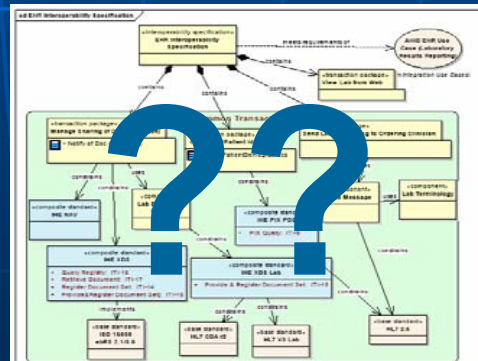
ud EHR Interoperability Specification

«interoperability specification»
EHR Interoperability Specification

meets requirement of

AHIC EHR Use Case (Laboratory Results Reporting)

contains

«transaction package»
View Lab from Web

Integration Use Cases

contains

contains

contains

Common Transac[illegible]

«transaction package»
Manage Sharing of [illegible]

Notify of Doc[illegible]

«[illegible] package»
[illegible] Patient I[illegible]

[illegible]Patient Demographics

Send L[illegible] to Ordering Clinician

uses

contains

contains

«composite standard»
IHE NAV

«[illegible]»
Lab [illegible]

«composite standard»
IHE PIX PDQ

PIX Query (IT-9)

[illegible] Message

uses

«component»
Lab Terminology

«composite standard»
IHE XDS

Query Registry (IT-18)
Retrieve Document (IT-17)
Register Document Set (IT-14)
Provide&Register Document Set (IT-15)

contains

«composite standard»
IHE XDS Lab

Provide & Register Document Set (IT-15)

contains

contains

implements

«base standard»
ISO 15000 ebRS 2.1/3.0

contains

«base standard»
HL7 CDA r2

«base standard»
HL7 V3 Lab

«base standard»
HL7 2.5

??